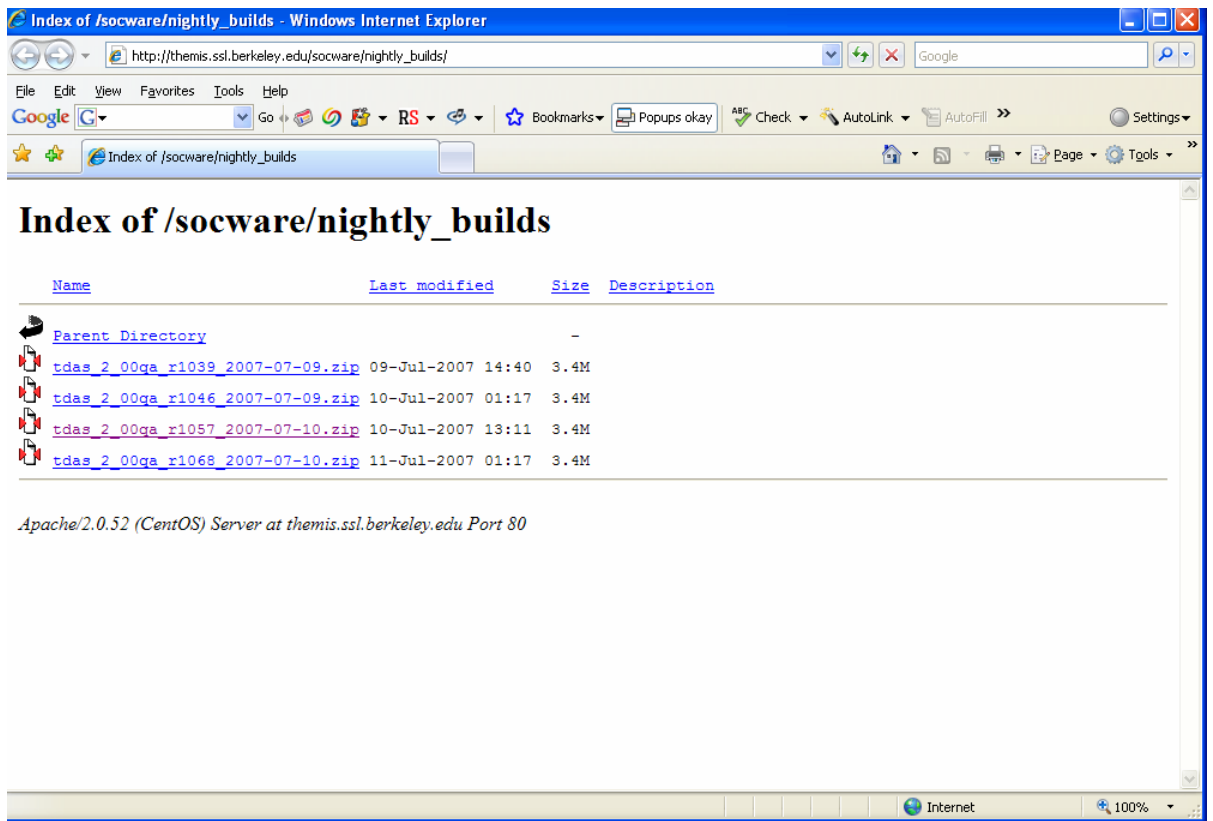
Index of /socware/nightly_builds - Windows Internet Explorer

http://themis.ssl.berkeley.edu/socware/nightly_builds/

Google

File Edit View Favorites Tools Help

Google G Go RS Bookmarks Popups okay Check AutoLink AutoFill Settings

Index of /socware/nightly_builds

Page Tools

# Index of /socware/nightly_builds

| Name | Last modified | Size | Description |
|---|---|---|---|
| Parent Directory | | - | |
| tdas_2_00qa_r1039_2007-07-09.zip | 09-Jul-2007 14:40 | 3.4M | |
| tdas_2_00qa_r1046_2007-07-09.zip | 10-Jul-2007 01:17 | 3.4M | |
| tdas_2_00qa_r1057_2007-07-10.zip | 10-Jul-2007 13:11 | 3.4M | |
| tdas_2_00qa_r1068_2007-07-10.zip | 11-Jul-2007 01:17 | 3.4M | |

Apache/2.0.52 (CentOS) Server at themis.ssl.berkeley.edu Port 80

Internet

100%